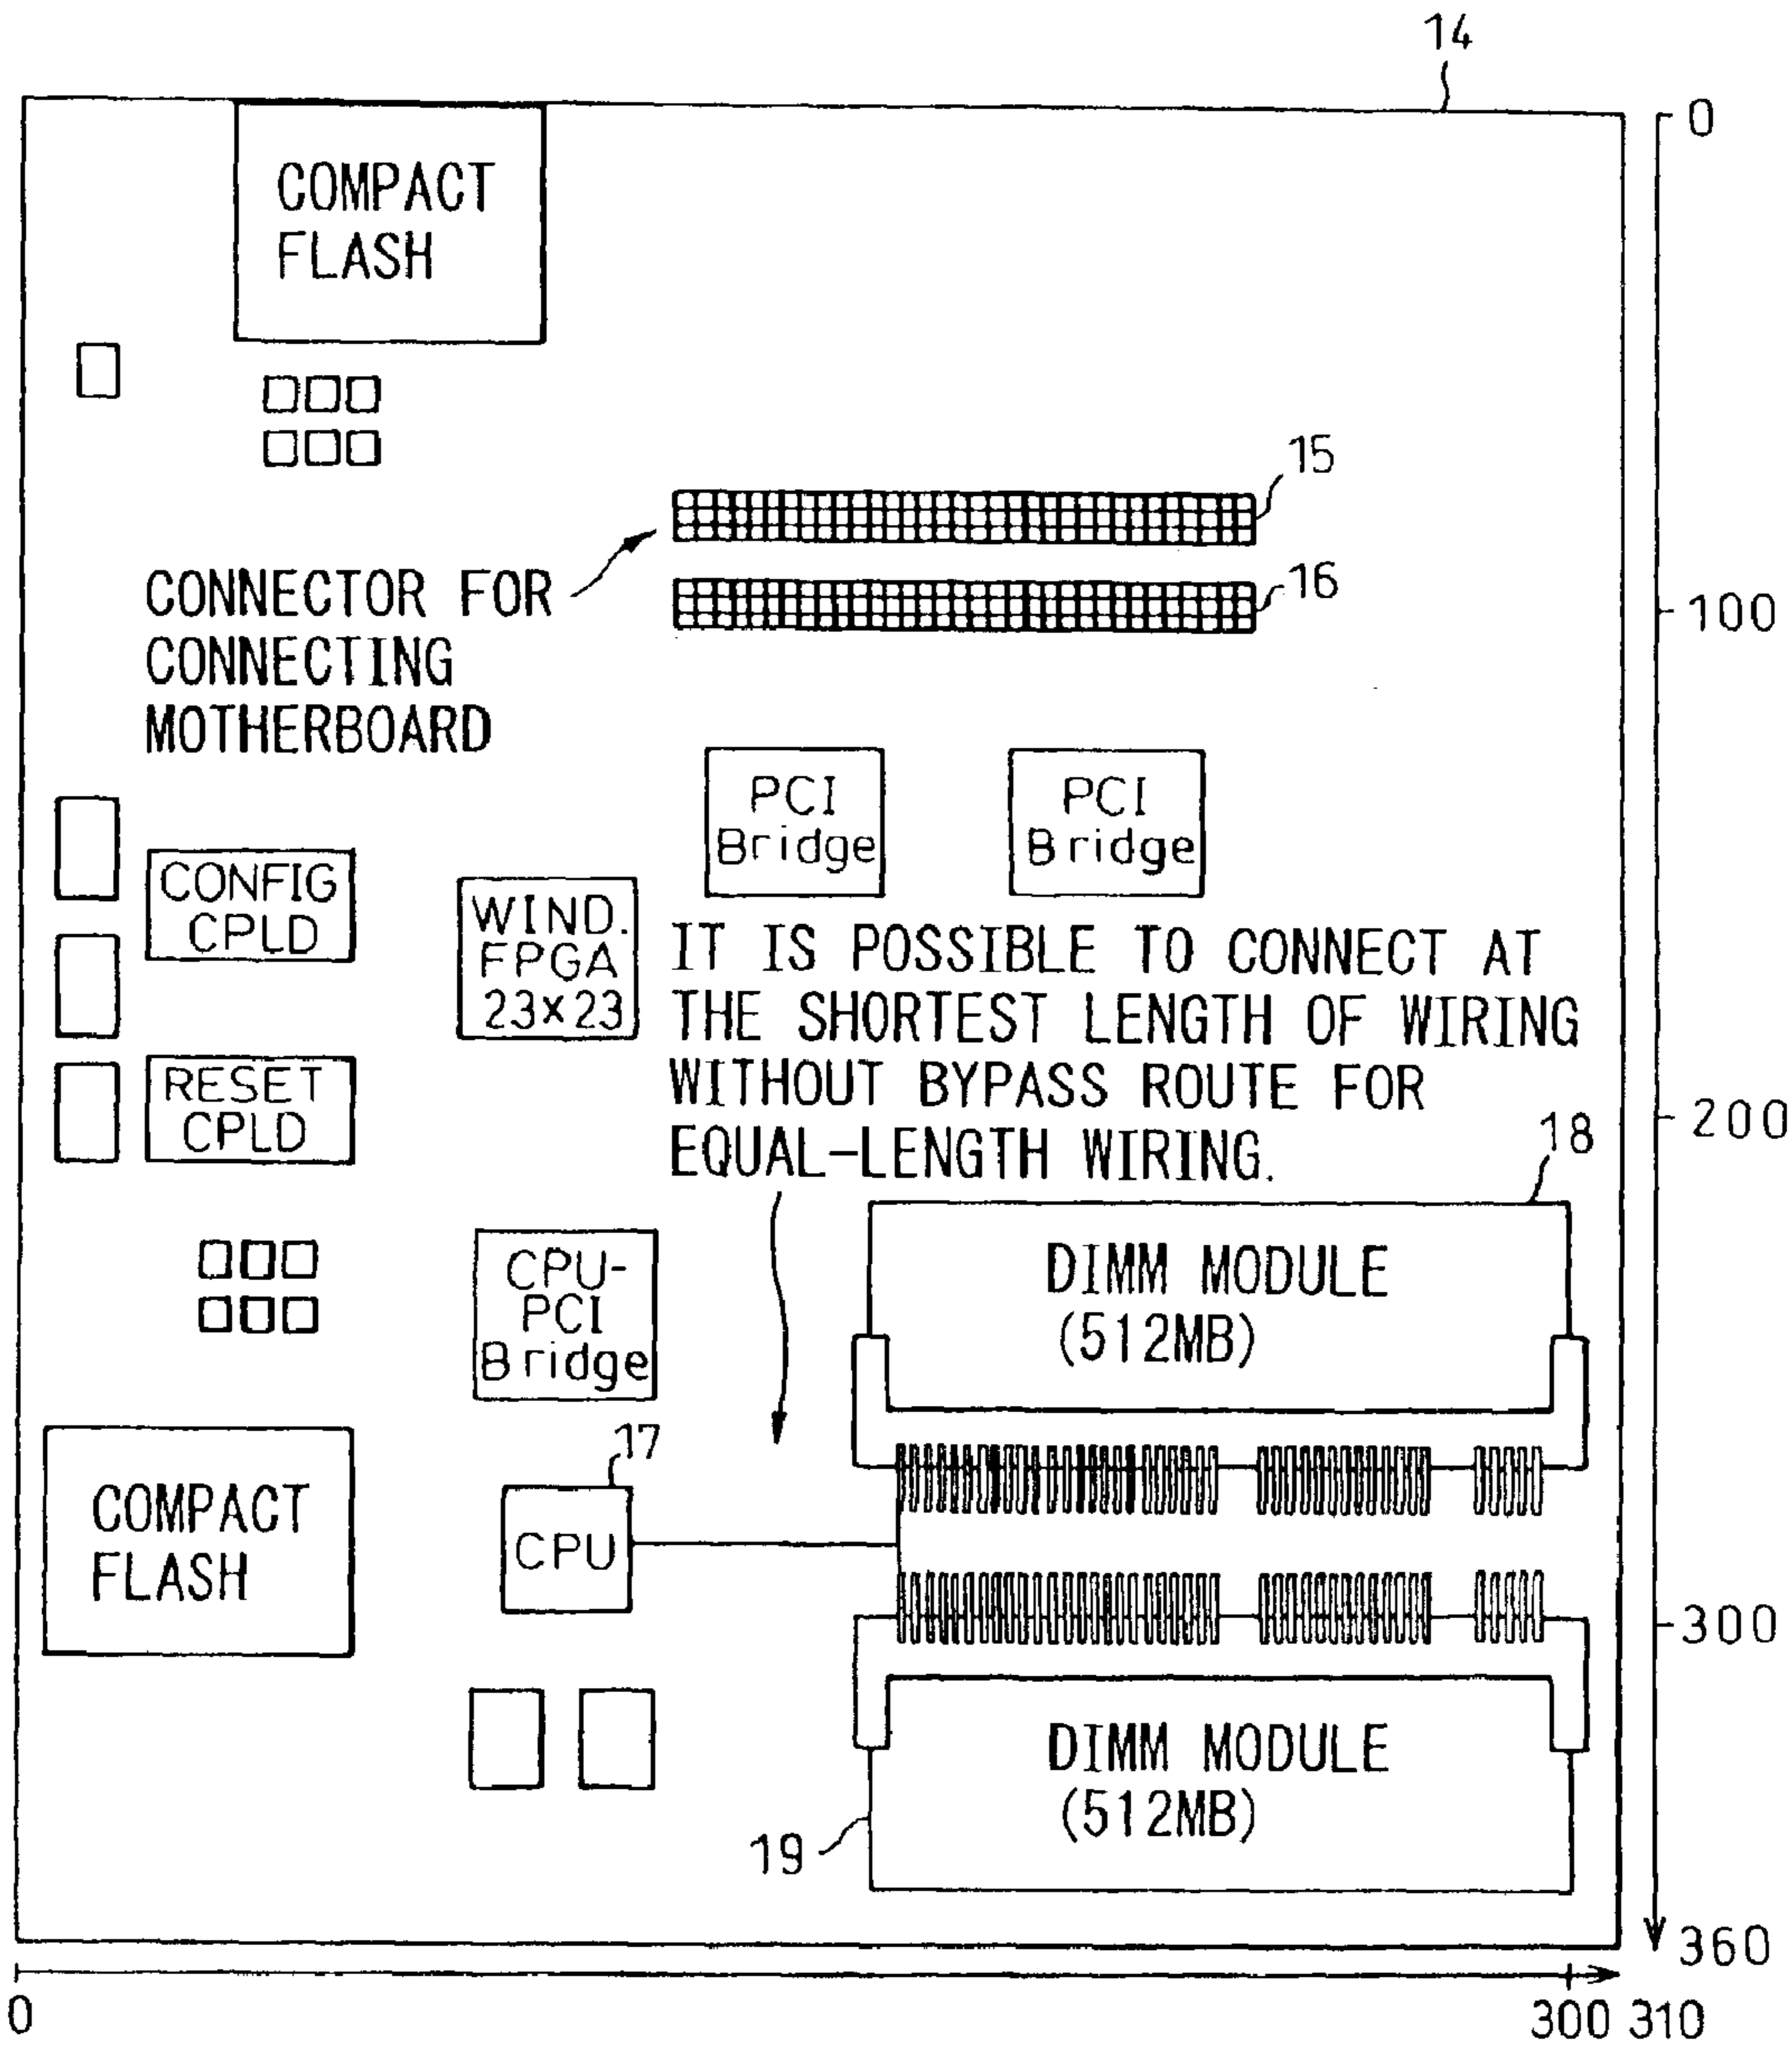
14

0

COMPACT FLASH

15

16

CONNECTOR FOR CONNECTING MOTHERBOARD

100

PCI Bridge

PCI Bridge

CONFIG CPLD

WIND. FPGA 23x23

IT IS POSSIBLE TO CONNECT AT THE SHORTEST LENGTH OF WIRING WITHOUT BYPASS ROUTE FOR EQUAL-LENGTH WIRING.

RESET CPLD

200

18

DIMM MODULE (512MB)

CPU-PCI Bridge

17

COMPACT FLASH

CPU

300

DIMM MODULE (512MB)

19

360

0

300 310